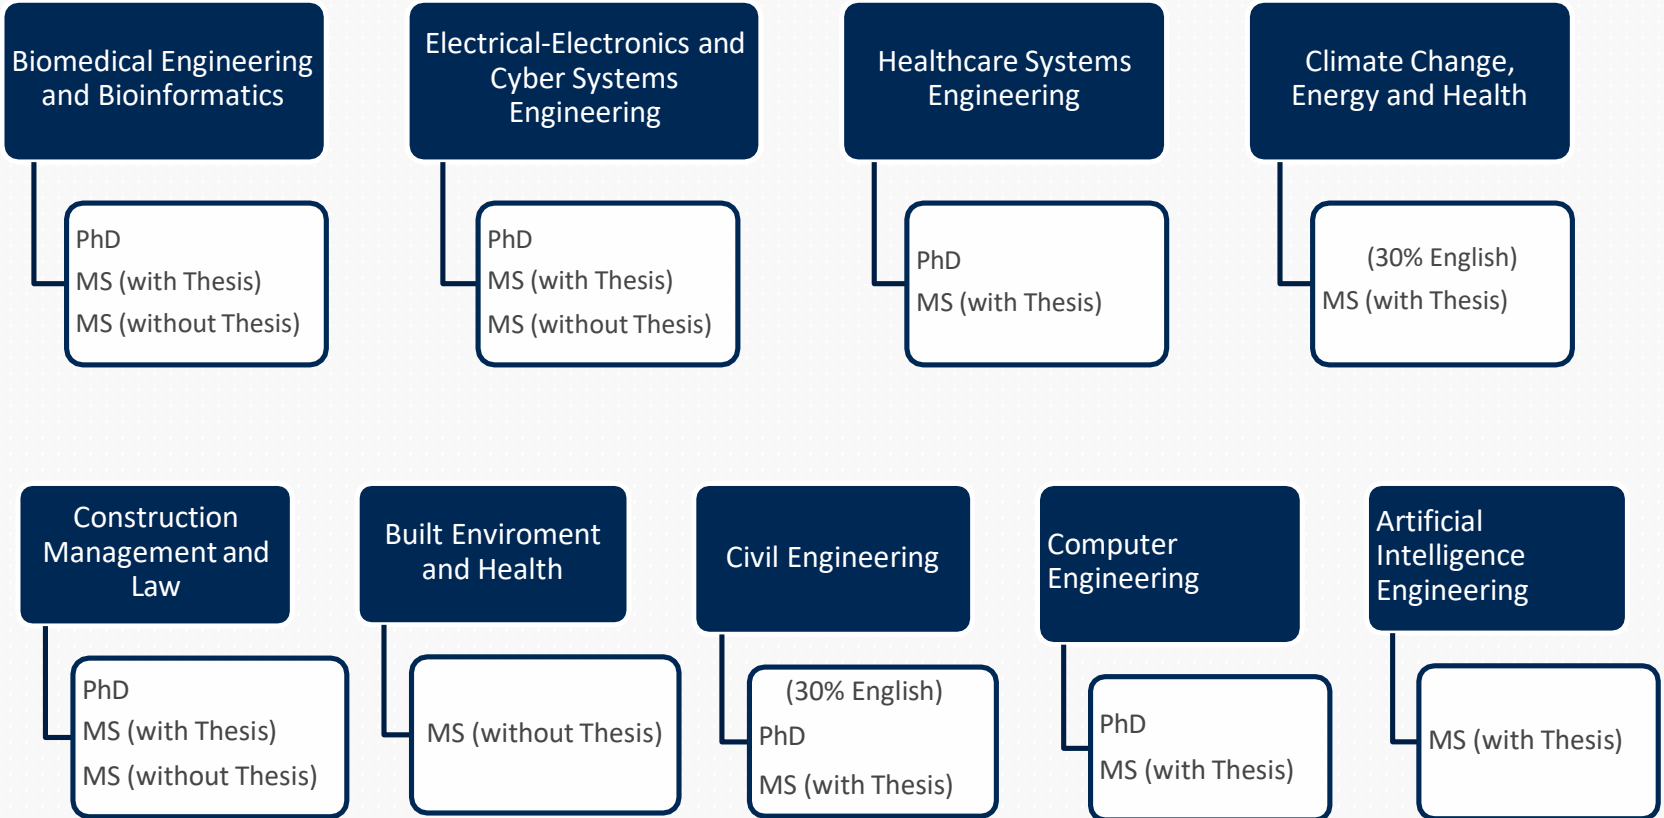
Biomedical Engineering and Bioinformatics

PhD
MS (with Thesis)
MS (without Thesis)

Electrical-Electronics and Cyber Systems Engineering

PhD
MS (with Thesis)
MS (without Thesis)

Healthcare Systems Engineering

PhD
MS (with Thesis)

Climate Change, Energy and Health

(30% English)
MS (with Thesis)

Construction Management and Law

PhD
MS (with Thesis)
MS (without Thesis)

Built Enviroment and Health

MS (without Thesis)

Civil Engineering

(30% English)
PhD
MS (with Thesis)

Computer Engineering

PhD
MS (with Thesis)

Artificial Intelligence Engineering

MS (with Thesis)